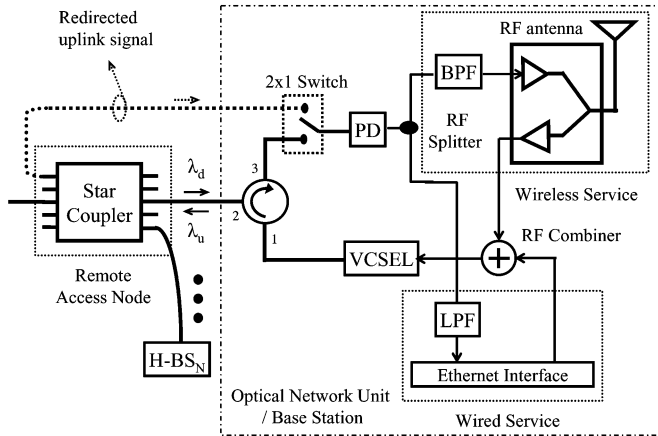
Redirected uplink signal

2x1 Switch

BPF

RF antenna

RF Splitter

PD

Star Coupler

$\lambda_d$

$\lambda_u$

3

2

1

Wireless Service

RF Combiner

VCSEL

Remote Access Node

LPF

H-BS$_N$

Ethernet Interface

Optical Network Unit / Base Station

Wired Service